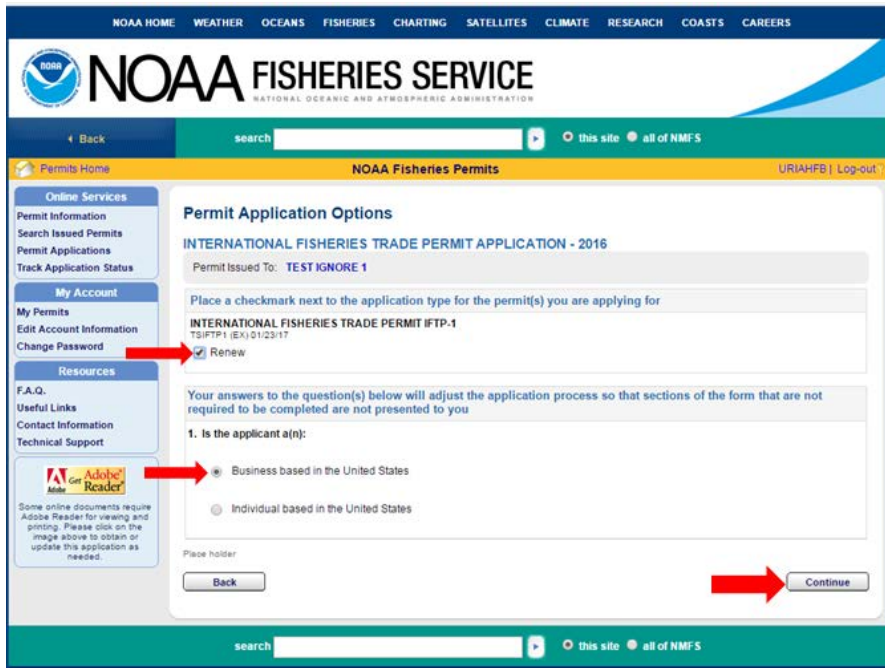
NOAA HOME WEATHER OCEANS FISHERIES CHARTING SATELLITES CLIMATE RESEARCH COASTS CAREERS

NOAA

NOAA FISHERIES SERVICE
NATIONAL OCEANIC AND ATMOSPHERIC ADMINISTRATION

◂ Back search ▸ this site all of NMFS

Permits Home NOAA Fisheries Permits URIAHFB | Log-out

Online Services
Permit Information
Search Issued Permits
Permit Applications
Track Application Status

My Account
My Permits
Edit Account Information
Change Password

Resources
F.A.Q.
Useful Links
Contact Information
Technical Support

Adobe Get Adobe Reader

Some online documents require Adobe Reader for viewing and printing. Please click on the image above to obtain or update this application as needed.

Permit Application Options

INTERNATIONAL FISHERIES TRADE PERMIT APPLICATION - 2016

Permit Issued To: TEST IGNORE 1

Place a checkmark next to the application type for the permit(s) you are applying for

INTERNATIONAL FISHERIES TRADE PERMIT IFTP-1
TSIFTP1 (EX):01/23/17

Renew

Your answers to the question(s) below will adjust the application process so that sections of the form that are not required to be completed are not presented to you

1. Is the applicant a(n):

Business based in the United States

Individual based in the United States

Place holder

Back

Continue

search ▸ this site all of NMFS